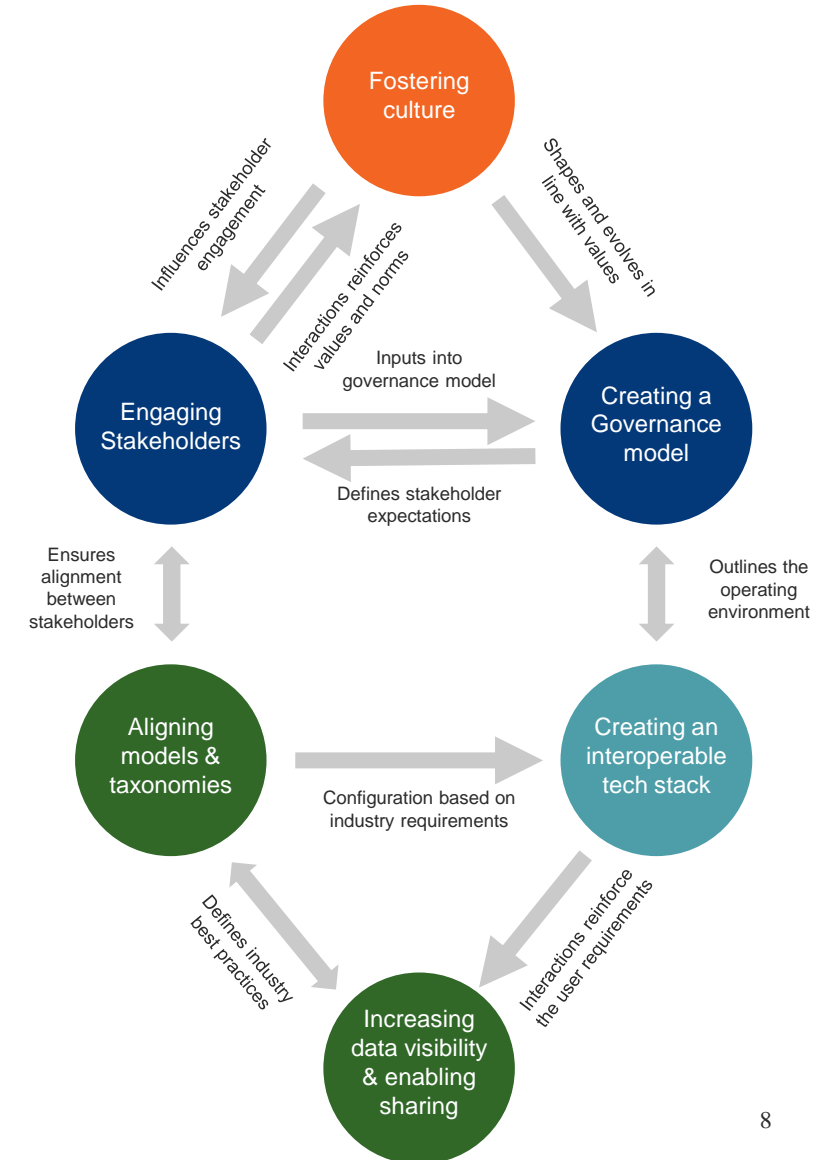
Fostering culture

Influences stakeholder engagement

Interactions reinforces values and norms

Shapes and evolves in line with values

Engaging Stakeholders

Inputs into governance model

Creating a Governance model

Defines stakeholder expectations

Ensures alignment between stakeholders

Outlines the operating environment

Aligning models & taxonomies

Configuration based on industry requirements

Creating an interoperable tech stack

Defines industry best practices

Interactions reinforce the user requirements

Increasing data visibility & enabling sharing

8